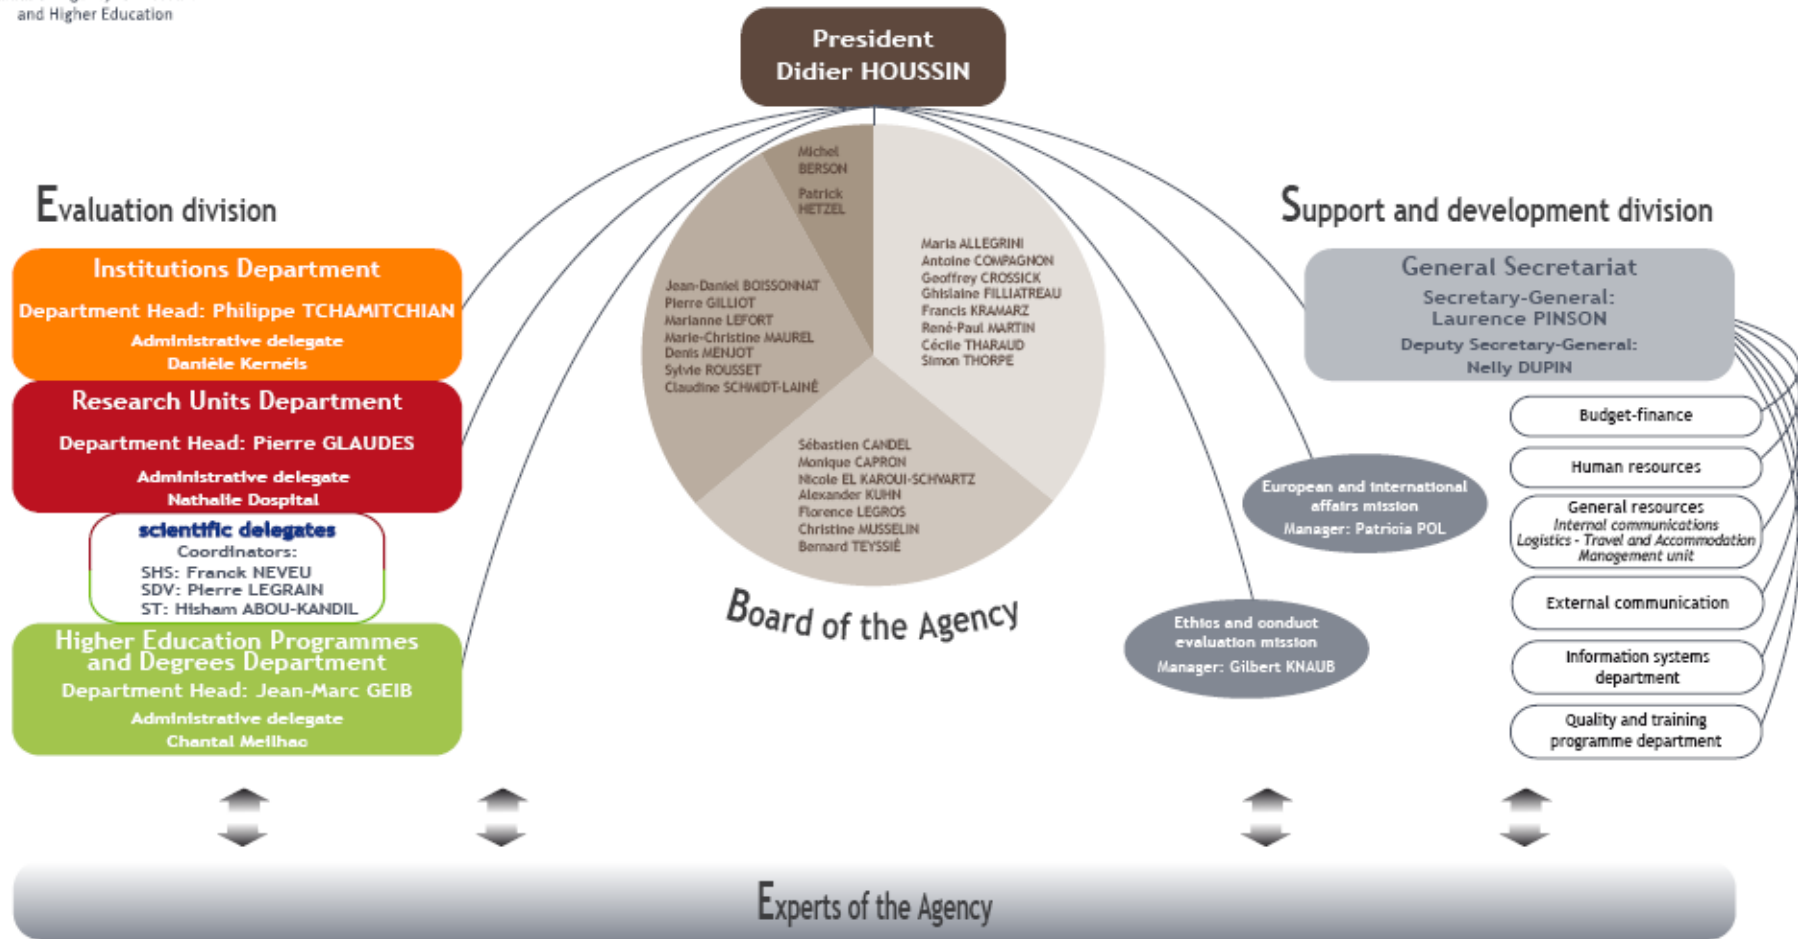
and Higher Education

President
Didier HOUSSIN

Evaluation division

Institutions Department
Department Head: Philippe TCHAMITCHIAN
Administrative delegate
Danièle Kernéis

Research Units Department
Department Head: Pierre GLAUDES
Administrative delegate
Nathalie Dospital

scientific delegates
Coordinators:
SHS: Franck NEVEU
SDV: Pierre LEGRAIN
ST: Hisham ABOU-KANDIL

Higher Education Programmes and Degrees Department
Department Head: Jean-Marc GEIB
Administrative delegate
Chantal Meilhac

Michel BERSON
Patrick HETZEL

Jean-Daniel BOISSONNAT
Pierre GILLIOT
Marianne LEFORT
Marie-Christine MAUREL
Denis MENJOT
Sylvie ROUSSET
Claudine SCHMIDT-LAINÉ

Maria ALLEGRINI
Antoine COMPAGNON
Geoffrey CROSSICK
Ghislaine FILLIATREAU
Francis KRAMARZ
René-Paul MARTIN
Cécile THARAUD
Simon THORPE

Sébastien CANDEL
Monique CAPRON
Nicole EL KAROUI-SCHWARTZ
Alexander KUHN
Florence LEGROS
Christine MUSSELIN
Bernard TEYSSIÉ

Board of the Agency

Support and development division

General Secretariat
Secretary-General:
Laurence PINSON
Deputy Secretary-General:
Nelly DUPIN

Budget-finance
Human resources
General resources
Internal communications
Logistics - Travel and Accommodation Management unit
External communication
Information systems department
Quality and training programme department

European and international affairs mission
Manager: Patricia POL

Ethics and conduct evaluation mission
Manager: Gilbert KNAUB

Experts of the Agency